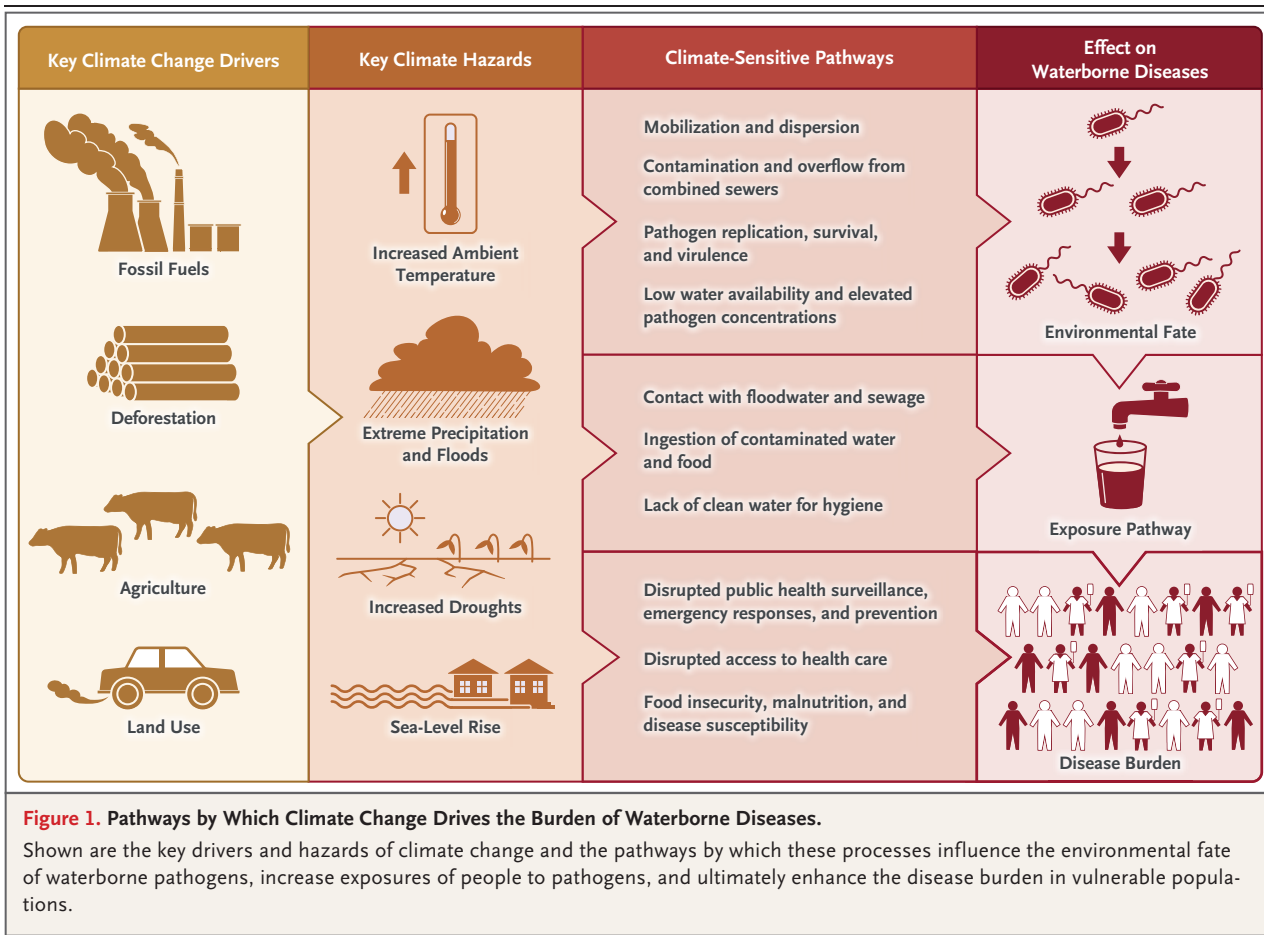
Key Climate Change Drivers

Fossil Fuels

Deforestation

Agriculture

Land Use

Key Climate Hazards

Increased Ambient Temperature

Extreme Precipitation and Floods

Increased Droughts

Sea-Level Rise

Climate-Sensitive Pathways

Mobilization and dispersion

Contamination and overflow from combined sewers

Pathogen replication, survival, and virulence

Low water availability and elevated pathogen concentrations

Contact with floodwater and sewage

Ingestion of contaminated water and food

Lack of clean water for hygiene

Disrupted public health surveillance, emergency responses, and prevention

Disrupted access to health care

Food insecurity, malnutrition, and disease susceptibility

Effect on Waterborne Diseases

Environmental Fate

Exposure Pathway

Disease Burden

Figure 1. Pathways by Which Climate Change Drives the Burden of Waterborne Diseases.

Shown are the key drivers and hazards of climate change and the pathways by which these processes influence the environmental fate of waterborne pathogens, increase exposures of people to pathogens, and ultimately enhance the disease burden in vulnerable populations.